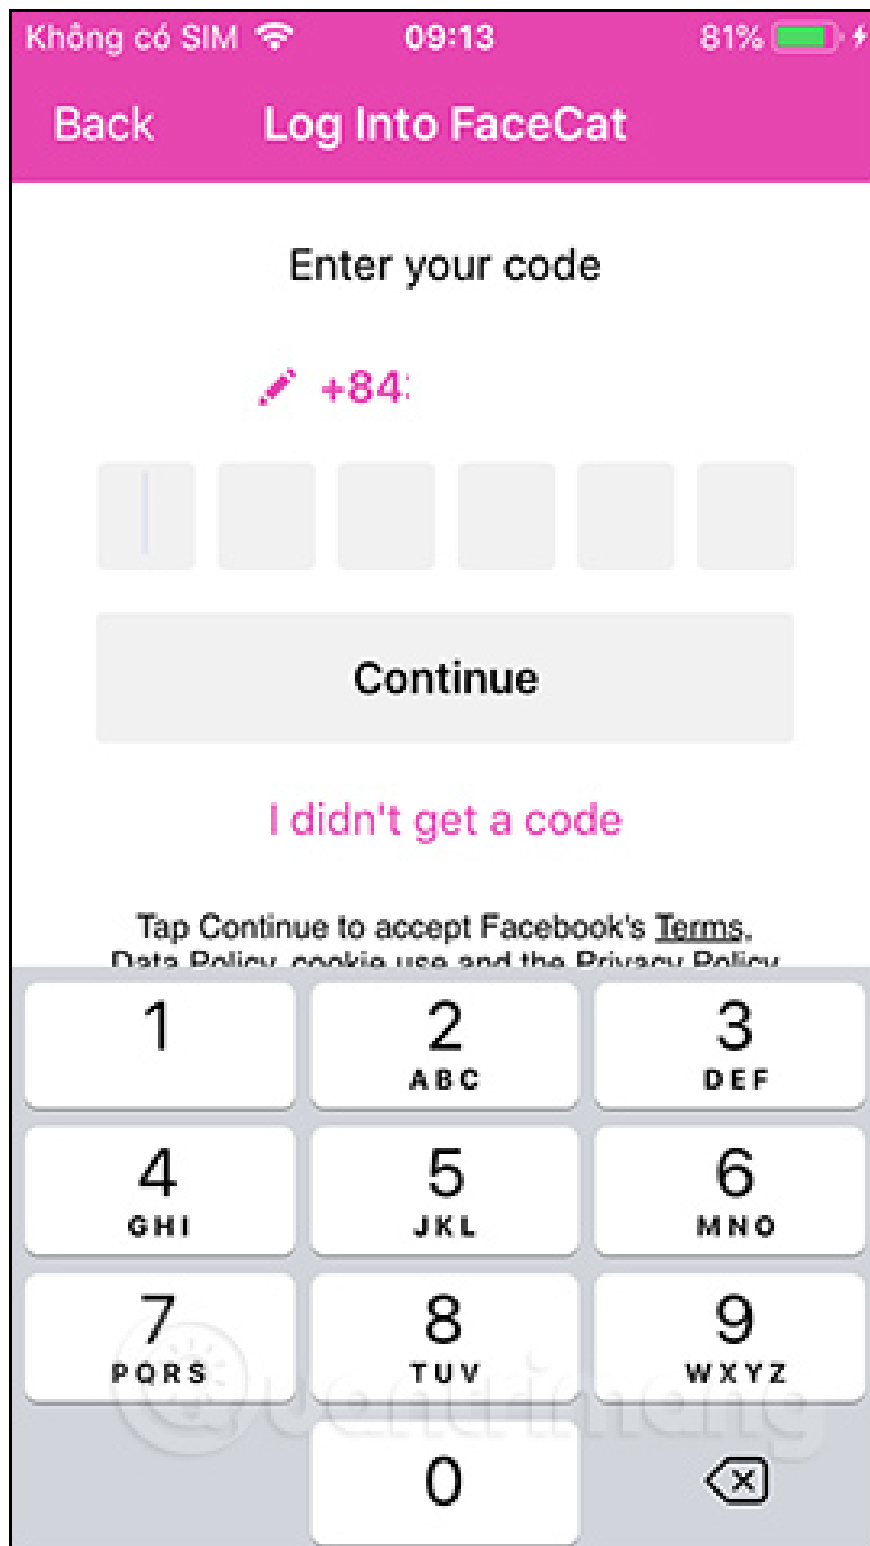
Không có SIM 09:13 81%

Back Log Into FaceCat

Enter your code

+84

Continue

I didn't get a code

Tap Continue to accept Facebook's Terms, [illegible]

1
2 ABC
3 DEF
4 GHI
5 JKL
6 MNO
7 PQRS
8 TUV
9 WXYZ
0

Quantrimang